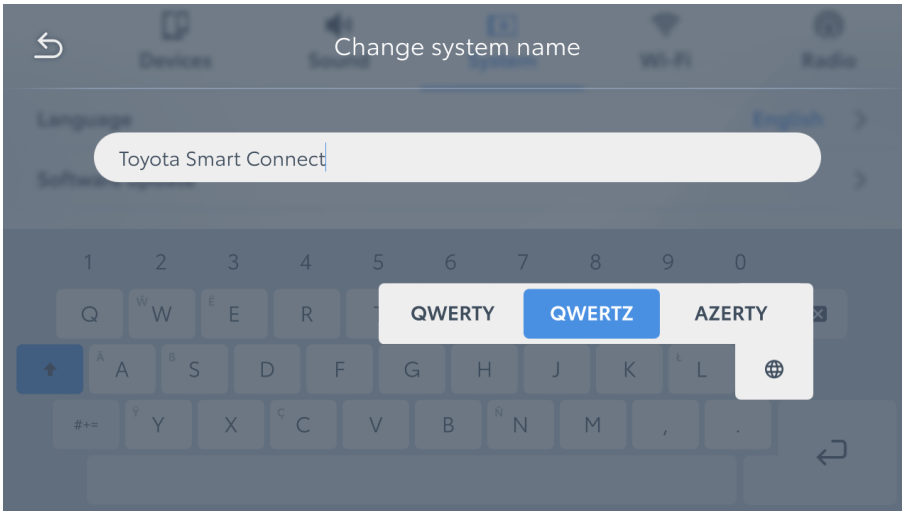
Change system name

Devices Sound System Wi-Fi Radio

Language English

Toyota Smart Connect

Software update

1 2 3 4 5 6 7 8 9 0

Q W E R T

QWERTY QWERTZ AZERTY

A S D F G H J K L

#+= Y X C V B N M , .